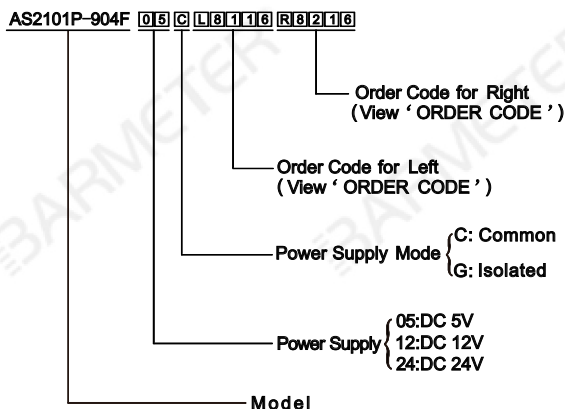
AS2101P-904F 05 C L8116 R8216

Order Code for Right
( View ' ORDER CODE ' )

Order Code for Left
( View ' ORDER CODE ' )

Power Supply Mode C: Common
G: Isolated

Power Supply 05:DC 5V
12:DC 12V
24:DC 24V

Model

BARMETER